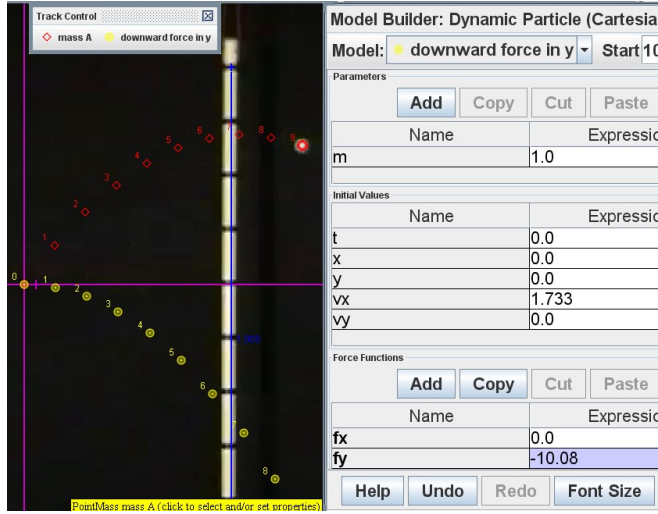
Track Control

mass A

downward force in y

1
2
3
4
5
6
7
8
9

0
1
2
3
4
5
6
7
8

PointMass mass A (click to select and/or set properties)

Model Builder: Dynamic Particle (Cartesia

Model: downward force in y Start 10

Parameters

Add Copy Cut Paste

| Name | Expressio |
|---|---|
| m | 1.0 |

Initial Values

| Name | Expressio |
|---|---|
| t | 0.0 |
| x | 0.0 |
| y | 0.0 |
| vx | 1.733 |
| vy | 0.0 |

Force Functions

Add Copy Cut Paste

| Name | Expressio |
|---|---|
| fx | 0.0 |
| fy | -10.08 |

Help Undo Redo Font Size